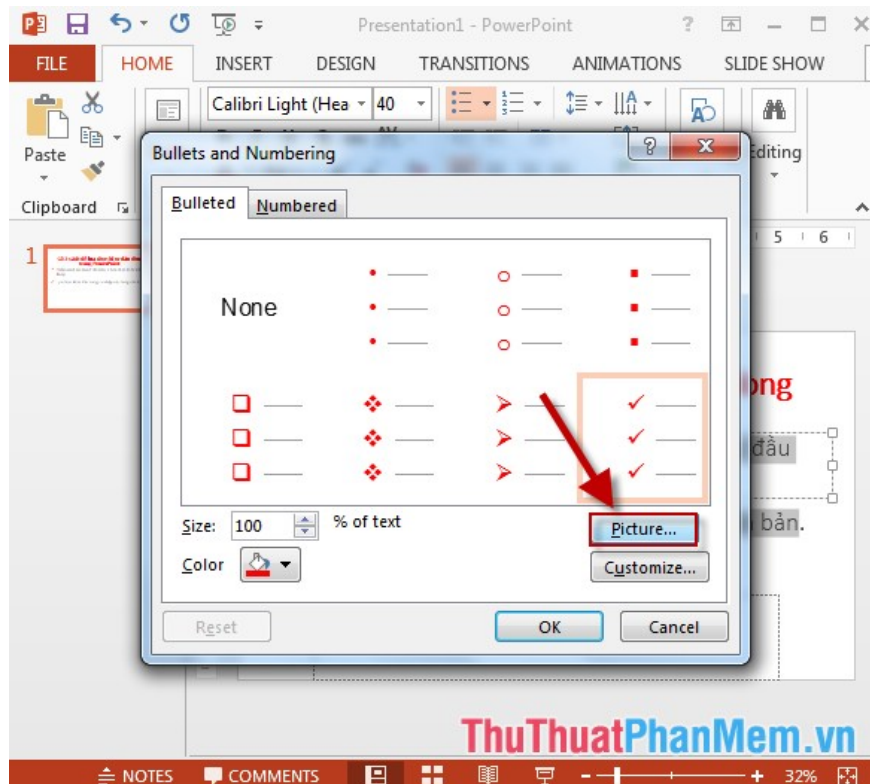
Presentation1 - PowerPoint

?

FILE HOME INSERT DESIGN TRANSITIONS ANIMATIONS SLIDE SHOW

Paste

Clipboard

Calibri Light (Hea 40

Editing

1

5 6

ông

đầu

bản.

Bullets and Numbering

Bulleted Numbered

None

Size: 100 % of text

Color

Picture...

Customize...

Reset

OK

Cancel

ThuThuatPhanMem.vn

NOTES COMMENTS 32%